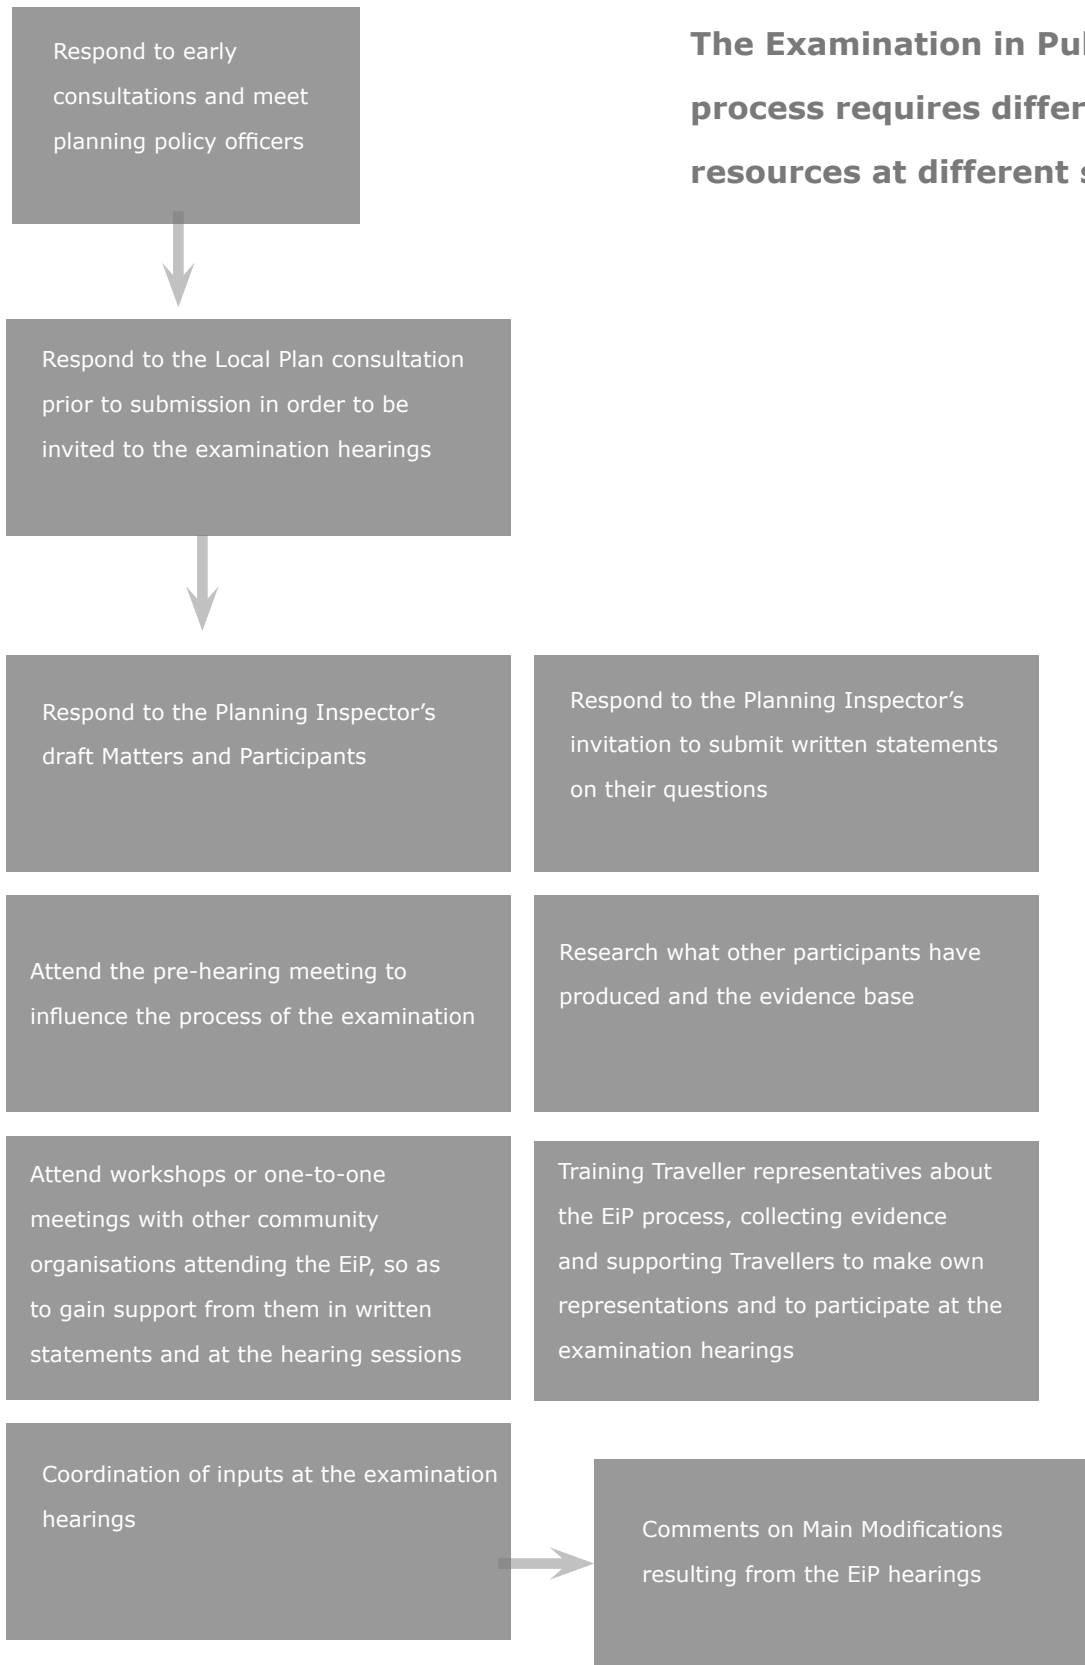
Respond to early consultations and meet planning policy officers

The Examination in Pu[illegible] process requires differ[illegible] resources at different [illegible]

Respond to the Local Plan consultation prior to submission in order to be invited to the examination hearings

Respond to the Planning Inspector's draft Matters and Participants

Respond to the Planning Inspector's invitation to submit written statements on their questions

Attend the pre-hearing meeting to influence the process of the examination

Research what other participants have produced and the evidence base

Attend workshops or one-to-one meetings with other community organisations attending the EiP, so as to gain support from them in written statements and at the hearing sessions

Training Traveller representatives about the EiP process, collecting evidence and supporting Travellers to make own representations and to participate at the examination hearings

Coordination of inputs at the examination hearings

Comments on Main Modifications resulting from the EiP hearings